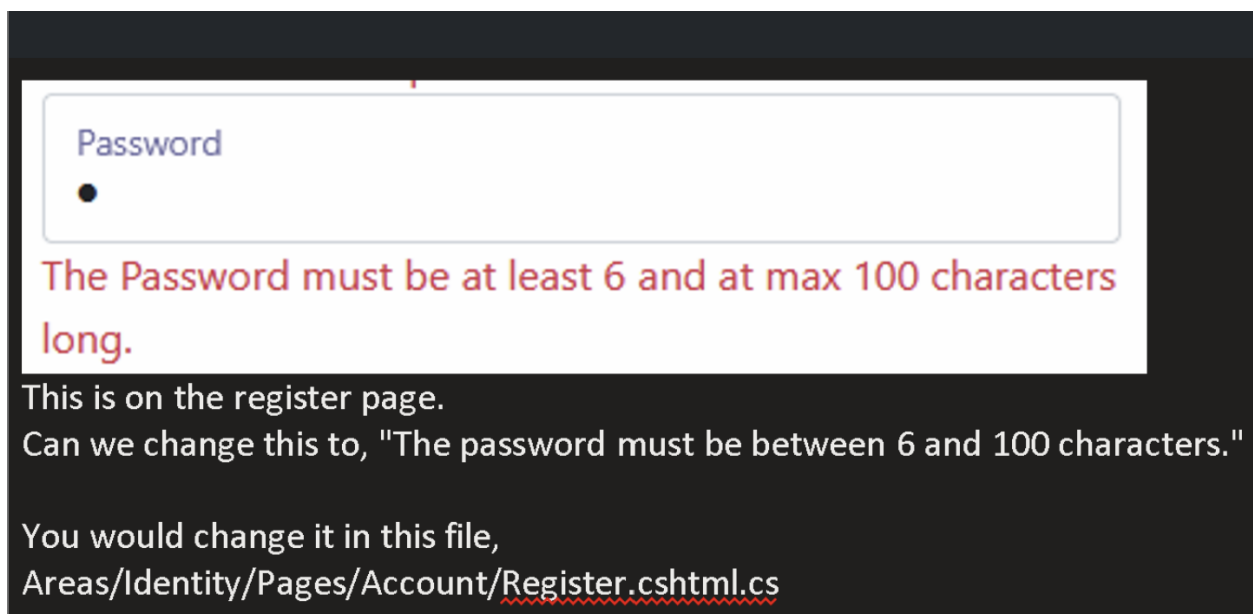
Password
●
The Password must be at least 6 and at max 100 characters long.

This is on the register page.
Can we change this to, "The password must be between 6 and 100 characters."

You would change it in this file,
Areas/Identity/Pages/Account/Register.cshtml.cs